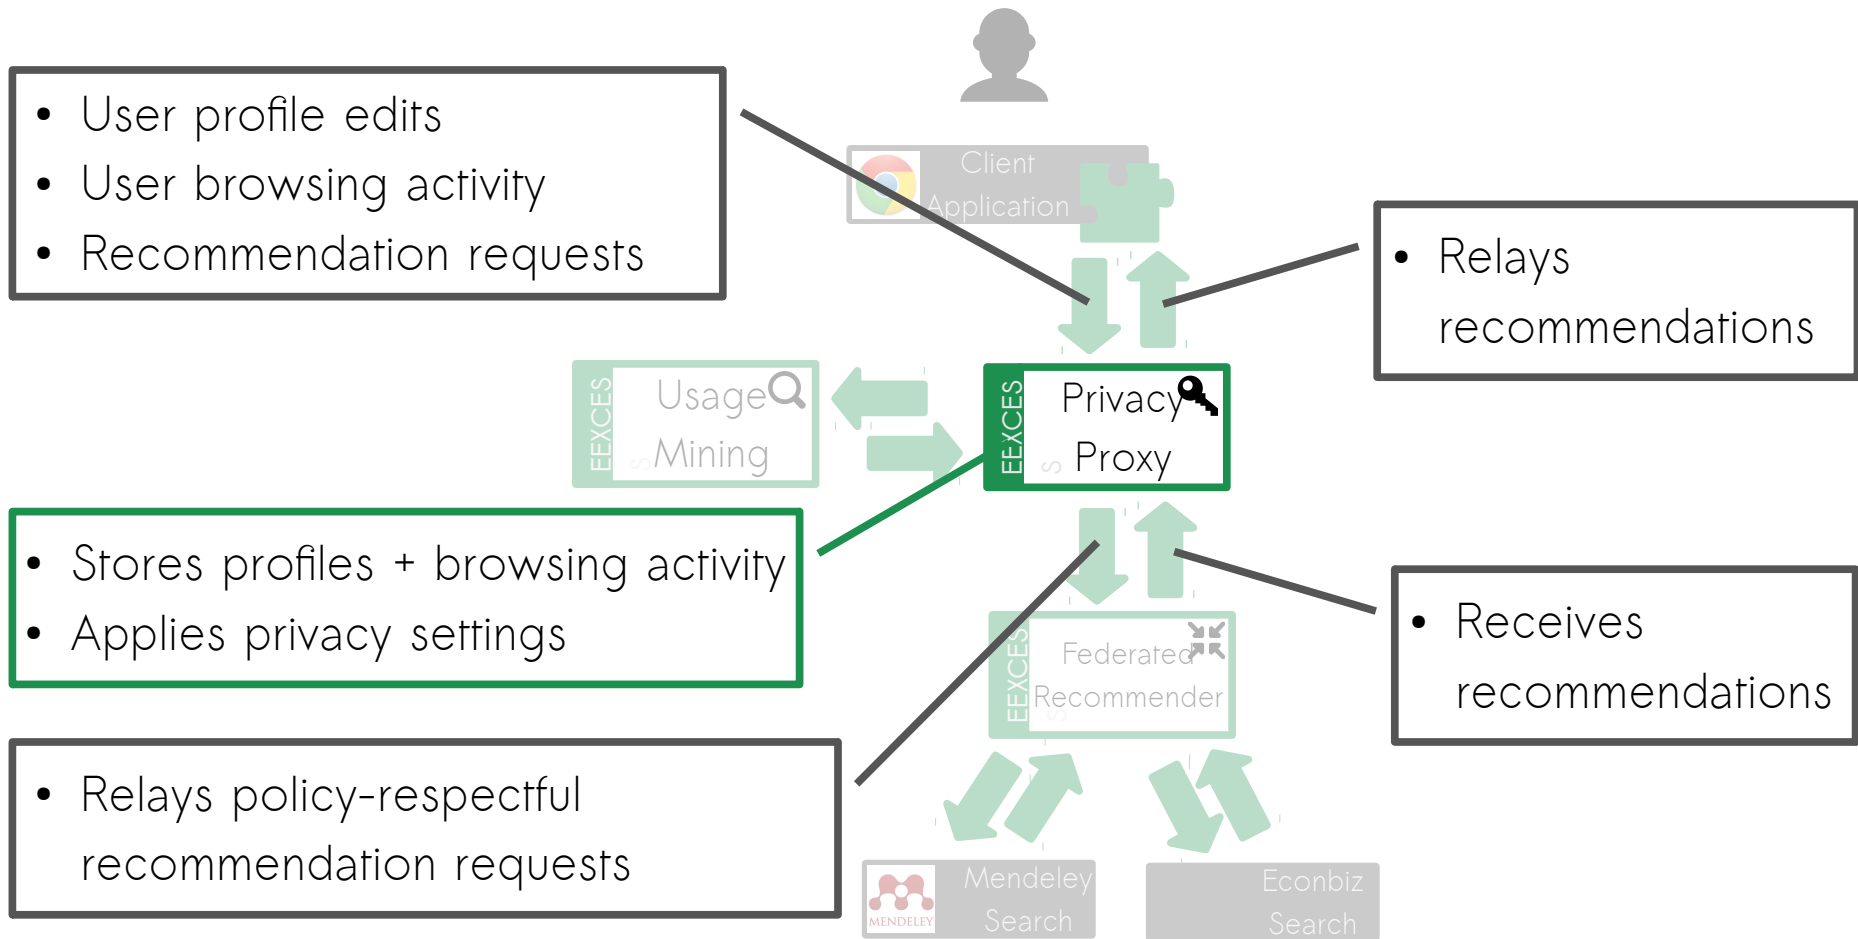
- User profile edits
- User browsing activity
- Recommendation requests

Client Application

- Relays recommendations

EEXCES Usage Mining

EEXCES Privacy Proxy

- Stores profiles + browsing activity
- Applies privacy settings

EEXCES Federated Recommender

- Receives recommendations

- Relays policy-respectful recommendation requests

MENDELEY Mendeley Search

Econbiz Search